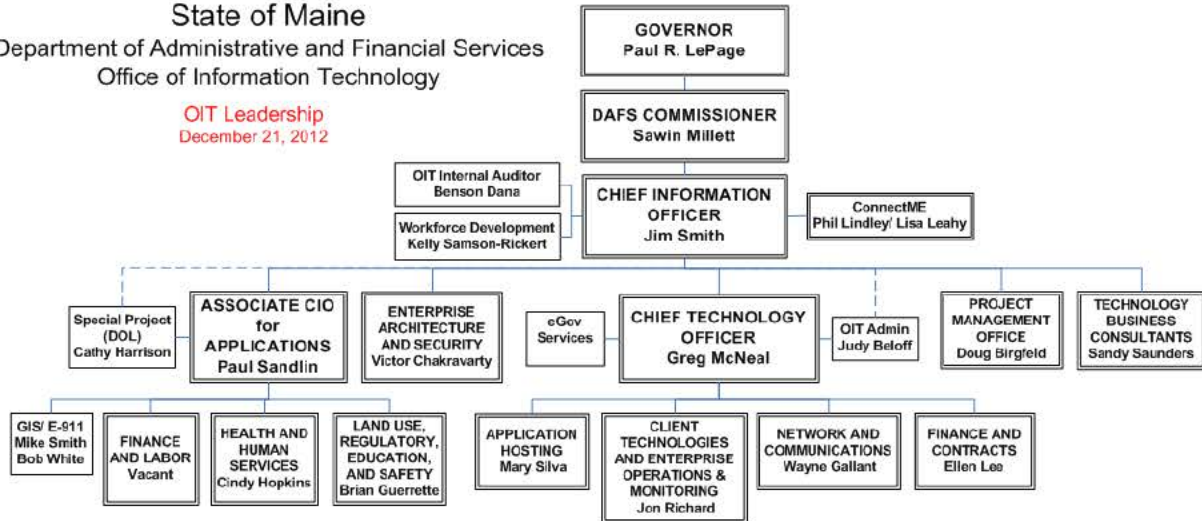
State of Maine
Department of Administrative and Financial Services
Office of Information Technology

OIT Leadership
December 21, 2012

GOVERNOR
Paul R. LePage

DAFS COMMISSIONER
Sawin Millett

OIT Internal Auditor
Benson Dana

Workforce Development
Kelly Samson-Rickert

CHIEF INFORMATION OFFICER
Jim Smith

ConnectME
Phil Lindley/ Lisa Leahy

Special Project (DOL)
Cathy Harrison

ASSOCIATE CIO for APPLICATIONS
Paul Sandlin

ENTERPRISE ARCHITECTURE AND SECURITY
Victor Chakravarty

eGov Services

CHIEF TECHNOLOGY OFFICER
Greg McNeal

OIT Admin
Judy Beloff

PROJECT MANAGEMENT OFFICE
Doug Birgfeld

TECHNOLOGY BUSINESS CONSULTANTS
Sandy Saunders

GIS/ E-911
Mike Smith
Bob White

FINANCE AND LABOR
Vacant

HEALTH AND HUMAN SERVICES
Cindy Hopkins

LAND USE, REGULATORY, EDUCATION, AND SAFETY
Brian Guerrette

APPLICATION HOSTING
Mary Silva

CLIENT TECHNOLOGIES AND ENTERPRISE OPERATIONS & MONITORING
Jon Richard

NETWORK AND COMMUNICATIONS
Wayne Gallant

FINANCE AND CONTRACTS
Ellen Lee